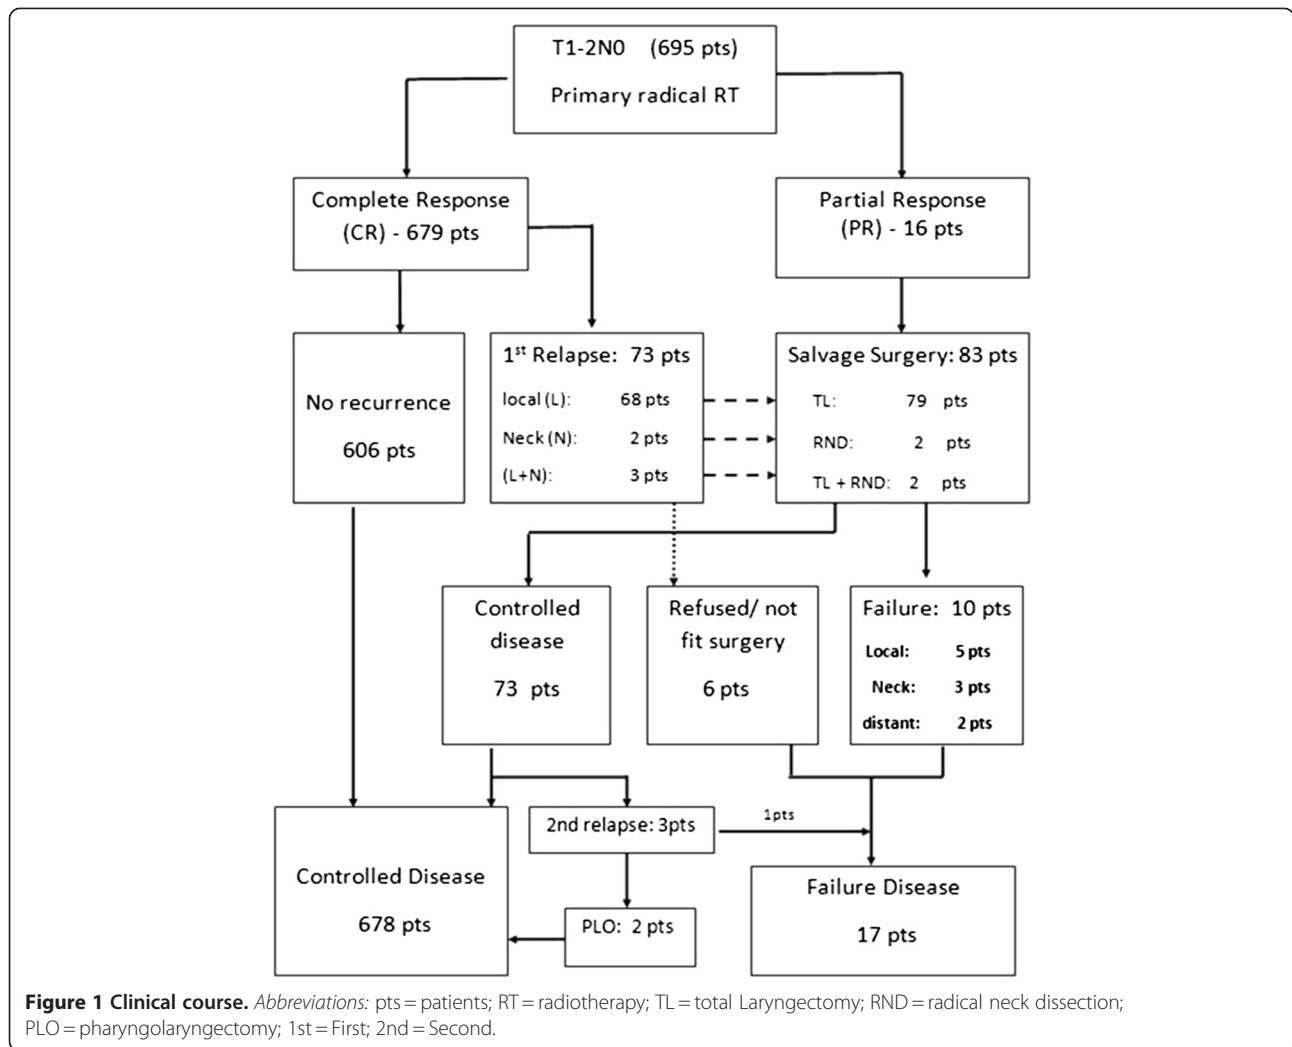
T1-2N0 (695 pts)
Primary radical RT

Complete Response (CR) - 679 pts

Partial Response (PR) - 16 pts

No recurrence
606 pts

1$^{st}$ Relapse: 73 pts
local (L): 68 pts
Neck (N): 2 pts
(L+N): 3 pts

Salvage Surgery: 83 pts
TL: 79 pts
RND: 2 pts
TL + RND: 2 pts

Controlled disease
73 pts

Refused/ not fit surgery
6 pts

Failure: 10 pts
Local: 5 pts
Neck: 3 pts
distant: 2 pts

Controlled Disease
678 pts

2nd relapse: 3pts

1pts

Failure Disease
17 pts

PLO: 2 pts

**Figure 1 Clinical course.** *Abbreviations:* pts = patients; RT = radiotherapy; TL = total Laryngectomy; RND = radical neck dissection; PLO = pharyngolaryngectomy; 1st = First; 2nd = Second.